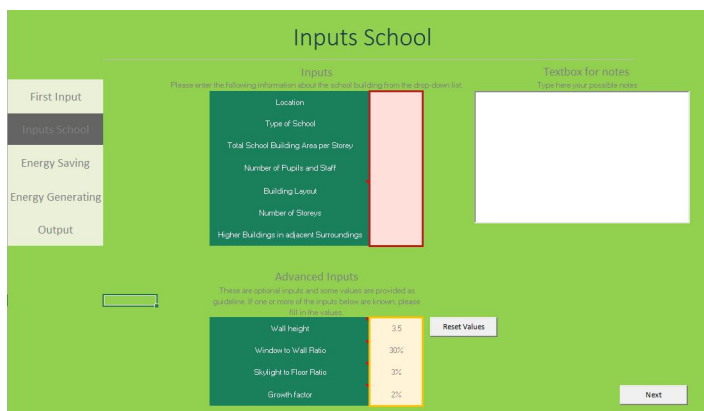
Inputs School

First Input
Inputs School
Energy Saving
Energy Generating
Output

Inputs
Please enter the following information about the school building from the drop-down list

Location
Type of School
Total School Building Area per Storey
Number of Pupils and Staff
Building Layout
Number of Storeys
Higher Buildings in adjacent Surroundings

Textbox for notes
Type here your possible notes

Advanced Inputs
These are optional inputs and some values are provided as guideline. If one or more of the inputs below are known, please fill in the values.

| Wall height | 3.5 |
|---|---|
| Window to Wall Ratio | 30% |
| Skylight to Floor Ratio | 3% |
| Growth factor | 2% |

Reset Values

Next